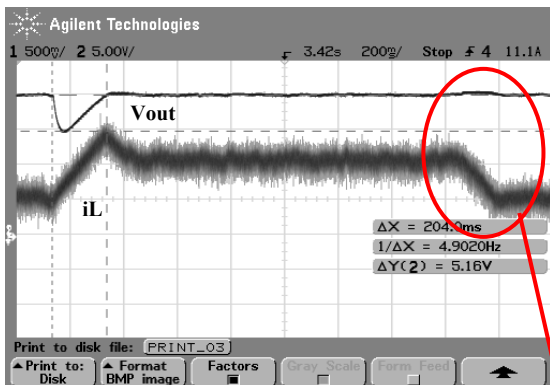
Agilent Technologies

1 500%/ 2 5.00V/ 3.42s 200%/ Stop $\digamma$ 4 11.1A

Vout

iL

ΔX = 204.0ms

1/ΔX = 4.9020Hz

ΔY(2) = 5.16V

Print to disk file: PRINT_03

Print to: Disk

Format BMP image

Factors

Gray Scale

Form Feed